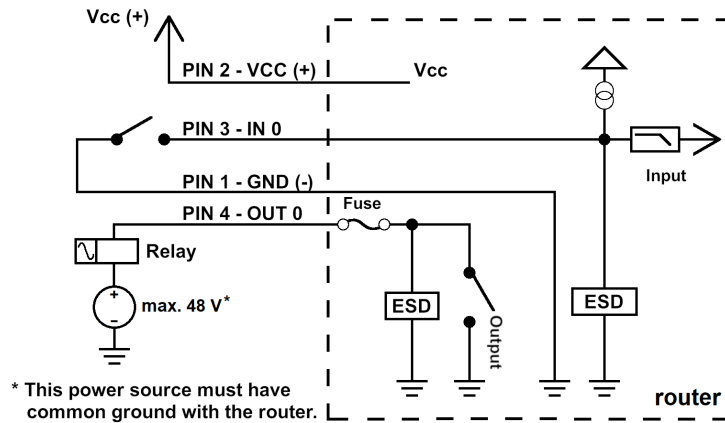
Vcc (+)

PIN 2 - VCC (+)

Vcc

PIN 3 - IN 0

Input

PIN 1 - GND (-)

PIN 4 - OUT 0

Fuse

Relay

+

-

max. 48 V*

ESD

Output

ESD

* This power source must have common ground with the router.

router